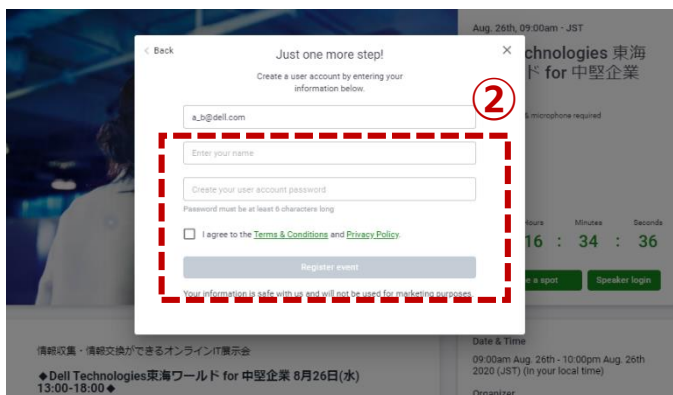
< Back

Just one more step!

×

Create a user account by entering your information below.

a_b@dell.com

②

Enter your name

Create your user account password

Password must be at least 6 characters long

I agree to the Terms & Conditions and Privacy Policy.

Register event

Your information is safe with us and will not be used for marketing purposes

Aug. 26th, 09:00am - JST

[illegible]chnologies 東海 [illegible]ド for 中堅企業

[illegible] & microphone required

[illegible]ours Minutes Seconds

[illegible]16 : 34 : 36

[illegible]e a spot

Speaker login

情報収集・情報交換ができるオンラインIT展示会

◆Dell Technologies東海ワールド for 中堅企業 8月26日(水) 13:00-18:00◆

Date & Time

09:00am Aug. 26th - 10:00pm Aug. 26th 2020 (JST) (in your local time)

Organizer